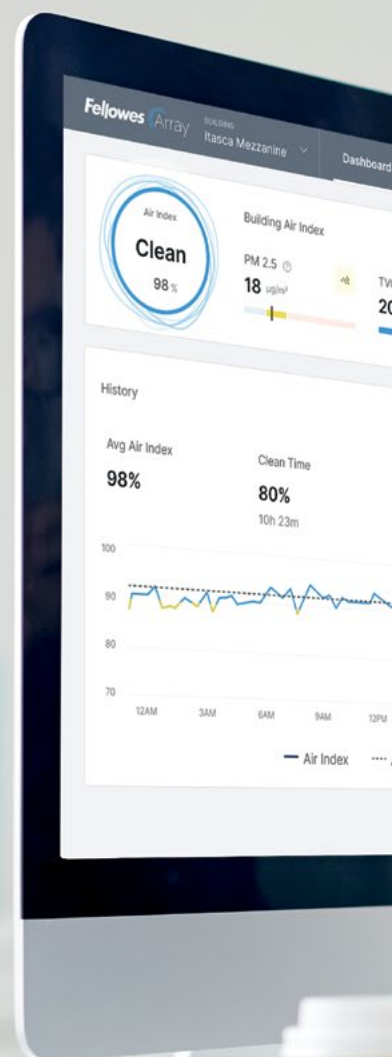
Fellowes Array BUILDING Itasca Mezzanine Dashboard

Air Index
Clean
98%

Building Air Index

PM 2.5
18 µg/m³

TV
20

History

Avg Air Index
98%

Clean Time
80%
10h 23m

100
90
80
70

12AM 3AM 6AM 9AM 12PM

— Air Index ····